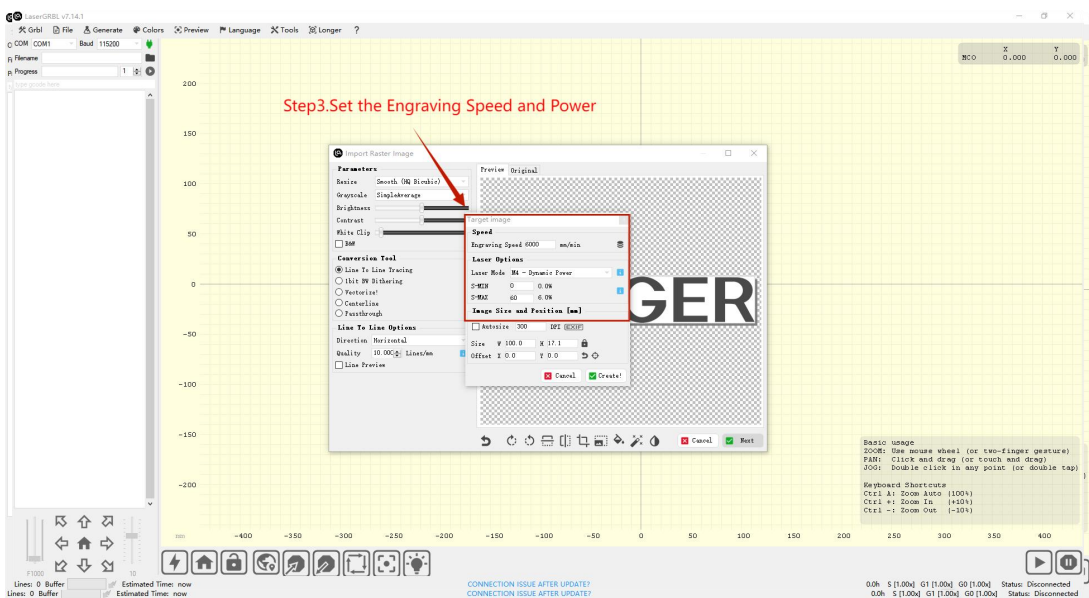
LaserGRBL v7.14.1

Grbl File Generate Colors Preview Language Tools Longer ?

COM COM1 Baud 115200
Filename
Progress 1
type gcode here

MCO X 0.000 Y 0.000

Step3.Set the Engraving Speed and Power

Import Raster Image

Parameters
Resize Smooth (HQ Bicubic)
Grayscale SimpleAverage
Brightness
Contrast
White Clip
B&W

Conversion Tool
Line To Line Tracing
1bit BW Dithering
Vectorize!
Centerline
Passthrough

Line To Line Options
Direction Horizontal
Quality 10.000 Lines/mm
Line Preview

Preview Original

Target image
Speed
Engraving Speed 6000 mm/min

Laser Options
Laser Mode M4 - Dynamic Power
S-MIN 0 0.0%
S-MAX 60 6.0%

Image Size and Position [mm]
Autosize 300 DPI EXIF
Size W 100.0 H 17.1
Offset X 0.0 Y 0.0

Cancel Create!

GER

Cancel Next

Basic usage
ZOOM: Use mouse wheel (or two-finger gesture)
PAN: Click and drag (or touch and drag)
JOG: Double click in any point (or double tap)

Keyboard Shortcuts
Ctrl A: Zoom Auto (100%)
Ctrl +: Zoom In (+10%)
Ctrl -: Zoom Out (-10%)

200 150 100 50 0 −50 −100 −150 −200
mm −400 −350 −300 −250 −200 −150 −100 −50 0 50 100 150 200 250 300 350 400

F1000 10

Lines: 0 Buffer Estimated Time: now
Lines: 0 Buffer Estimated Time: now
CONNECTION ISSUE AFTER UPDATE?
CONNECTION ISSUE AFTER UPDATE?
0.0h S [1.00x] G1 [1.00x] G0 [1.00x] Status: Disconnected
0.0h S [1.00x] G1 [1.00x] G0 [1.00x] Status: Disconnected